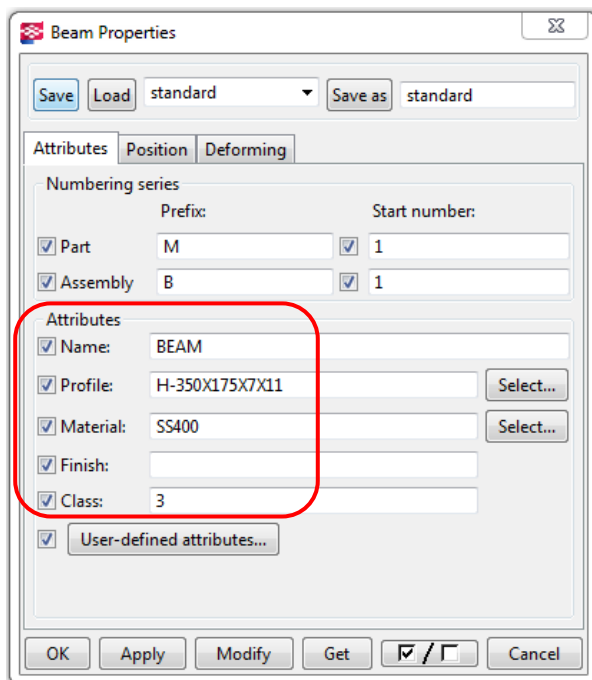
Beam Properties

Save Load standard Save as standard

Attributes Position Deforming

Numbering series

Prefix: Start number:

Part M 1

Assembly B 1

Attributes

Name: BEAM

Profile: H-350X175X7X11 Select...

Material: SS400 Select...

Finish:

Class: 3

User-defined attributes...

OK Apply Modify Get ☑ / ☐ Cancel